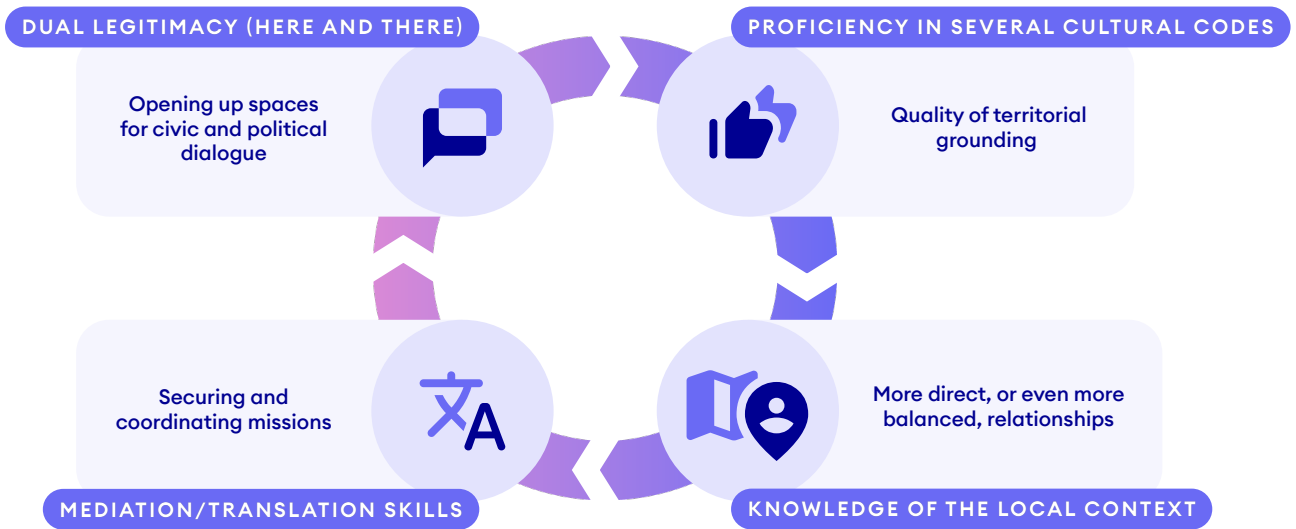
DUAL LEGITIMACY (HERE AND THERE)

Opening up spaces for civic and political dialogue

PROFICIENCY IN SEVERAL CULTURAL CODES

Quality of territorial grounding

Securing and coordinating missions

MEDIATION/TRANSLATION SKILLS

More direct, or even more balanced, relationships

KNOWLEDGE OF THE LOCAL CONTEXT